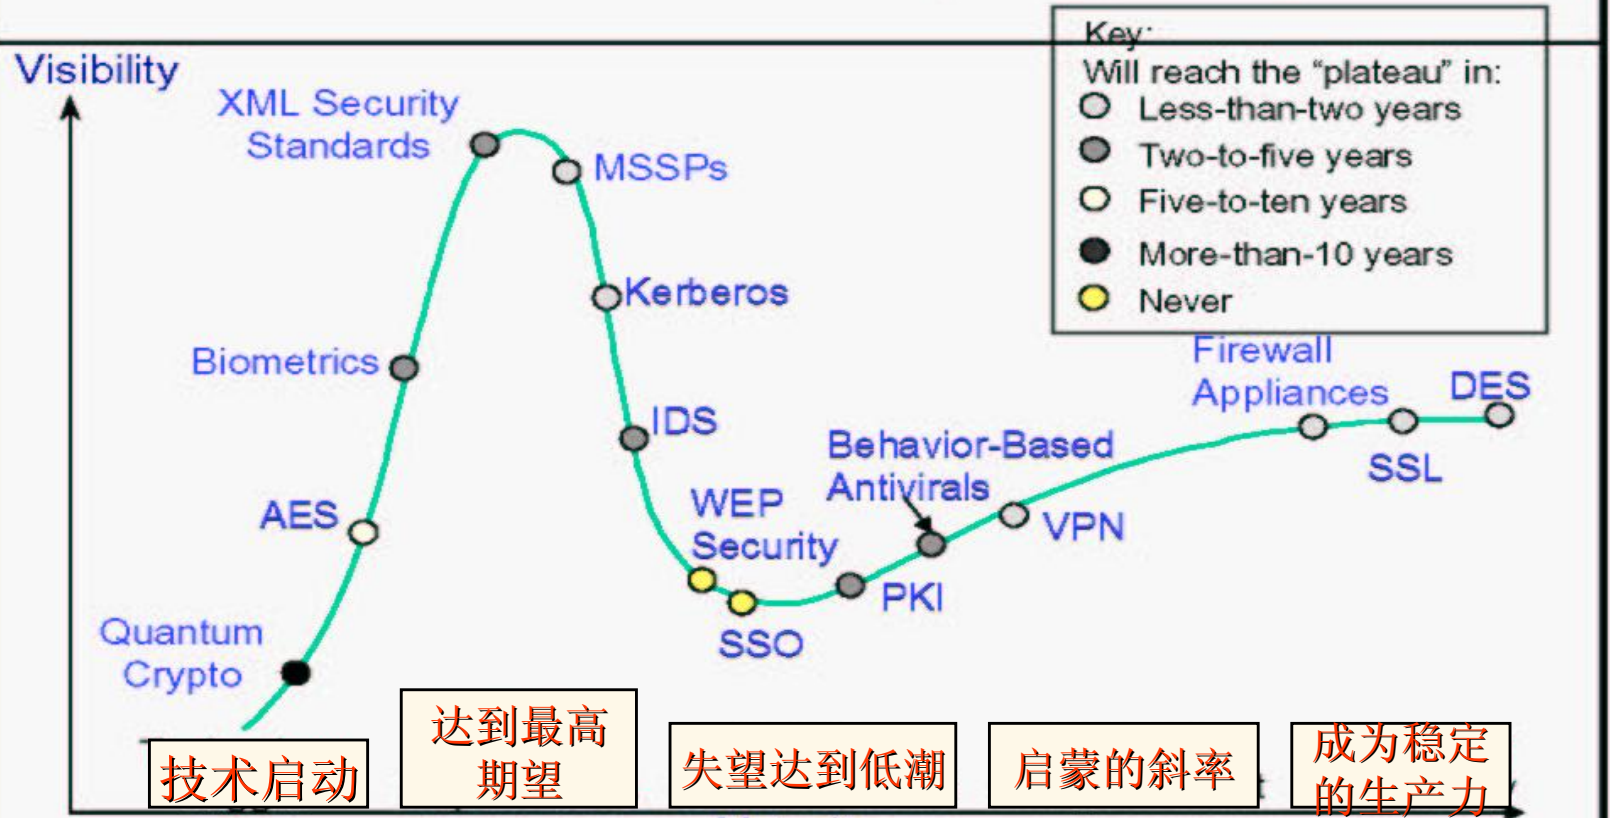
Visibility

Key:
Will reach the "plateau" in:
Less-than-two years
Two-to-five years
Five-to-ten years
More-than-10 years
Never

XML Security Standards
MSSPs
Kerberos
Biometrics
IDS
AES
WEP Security
Behavior-Based Antivirals
VPN
Firewall Appliances
DES
SSL
PKI
SSO
Quantum Crypto

技术启动
达到最高期望
失望达到低潮
启蒙的斜率
成为稳定的生产力